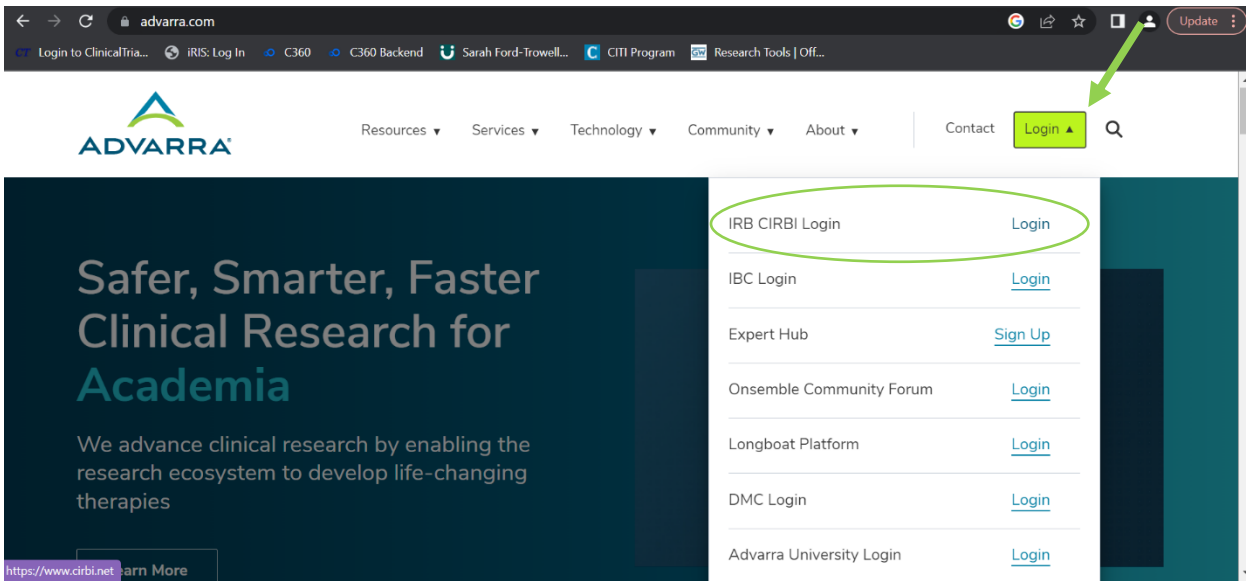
advarra.com

Update

Login to ClinicalTria... iRIS: Log In C360 C360 Backend Sarah Ford-Trowell... CITI Program Research Tools | Off...

ADVARRA

Resources ▾ Services ▾ Technology ▾ Community ▾ About ▾

Contact Login ▴

| | |
|---|---|
| IRB CIRBI Login | Login |
| IBC Login | Login |
| Expert Hub | Sign Up |
| Onsemble Community Forum | Login |
| Longboat Platform | Login |
| DMC Login | Login |
| Advarra University Login | Login |

Safer, Smarter, Faster Clinical Research for Academia

We advance clinical research by enabling the research ecosystem to develop life-changing therapies

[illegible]arn More

https://www.cirbi.net